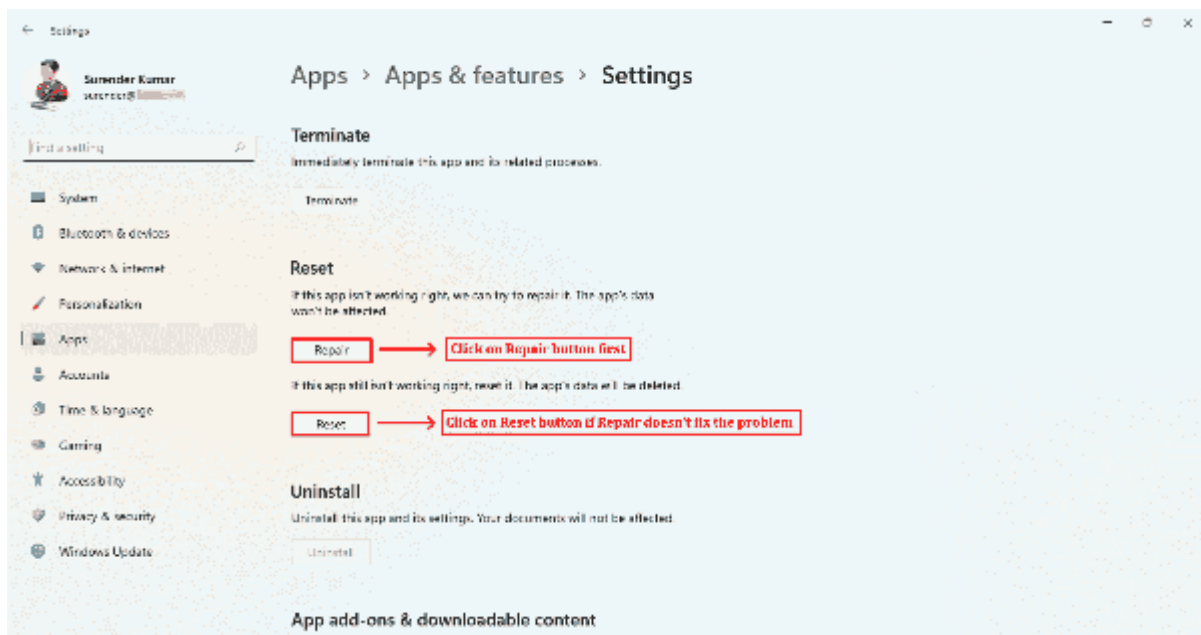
Settings

Surender Kumar
surender@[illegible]

Find a setting

System
Bluetooth & devices
Network & internet
Personalization
Apps
Accounts
Time & language
Gaming
Accessibility
Privacy & security
Windows Update

Apps > Apps & features > Settings

Terminate
Immediately terminate this app and its related processes.
Terminate

Reset
If this app isn't working right, we can try to repair it. The app's data won't be affected.
Repair
Click on Repair button first
If this app still isn't working right, reset it. The app's data will be deleted.
Reset
Click on Reset button if Repair doesn't fix the problem

Uninstall
Uninstall this app and its settings. Your documents will not be affected.
Uninstall

App add-ons & downloadable content